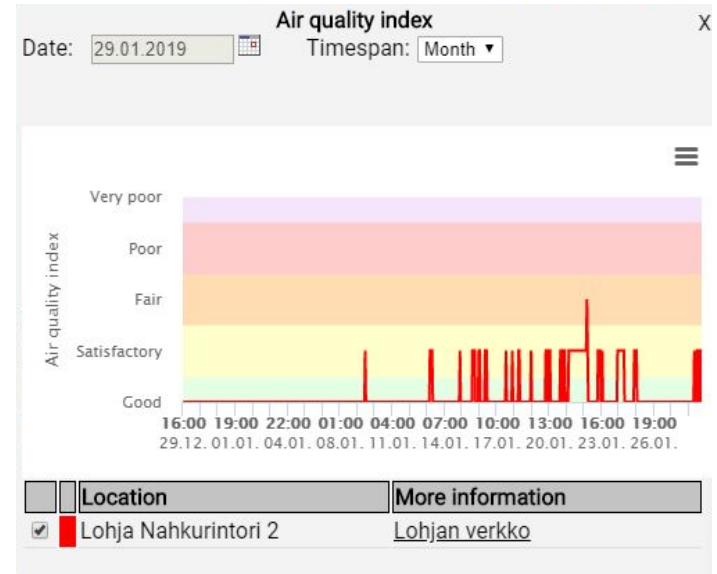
Air quality index

X

Date: 29.01.2019 Timespan: Month ▾

Very poor
Poor
Fair
Satisfactory
Good

Air quality index

16:00 19:00 22:00 01:00 04:00 07:00 10:00 13:00 16:00 19:00
29.12. 01.01. 04.01. 08.01. 11.01. 14.01. 17.01. 20.01. 23.01. 26.01.

| | | Location | More information |
|---|---|---|---|
| ✔ | | Lohja Nahkurintori 2 | Lohjan verkko |